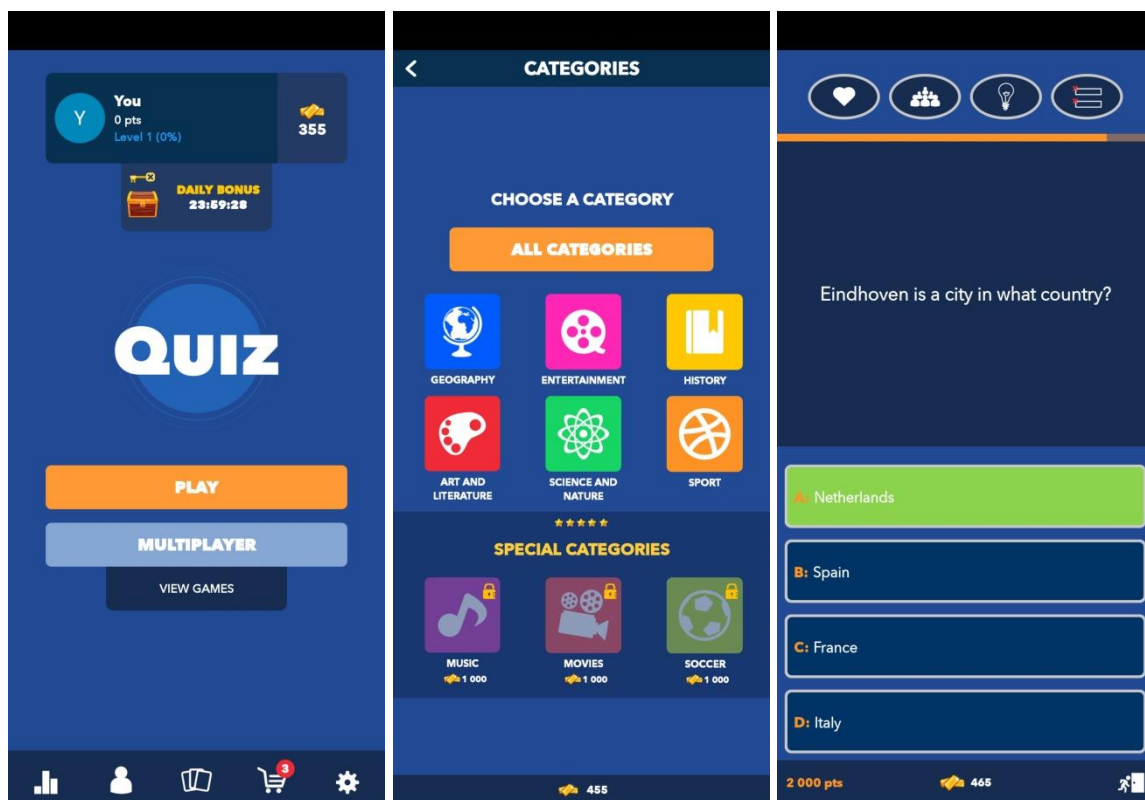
Y
You
0 pts
Level 1 (0%)

355

DAILY BONUS
23:59:28

QUIZ

PLAY

MULTIPLAYER

VIEW GAMES

3

CATEGORIES

CHOOSE A CATEGORY

ALL CATEGORIES

GEOGRAPHY
ENTERTAINMENT
HISTORY
ART AND LITERATURE
SCIENCE AND NATURE
SPORT

SPECIAL CATEGORIES

MUSIC
1 000
MOVIES
1 000
SOCCER
1 000

455

Eindhoven is a city in what country?

A: Netherlands

B: Spain

C: France

D: Italy

2 000 pts
465